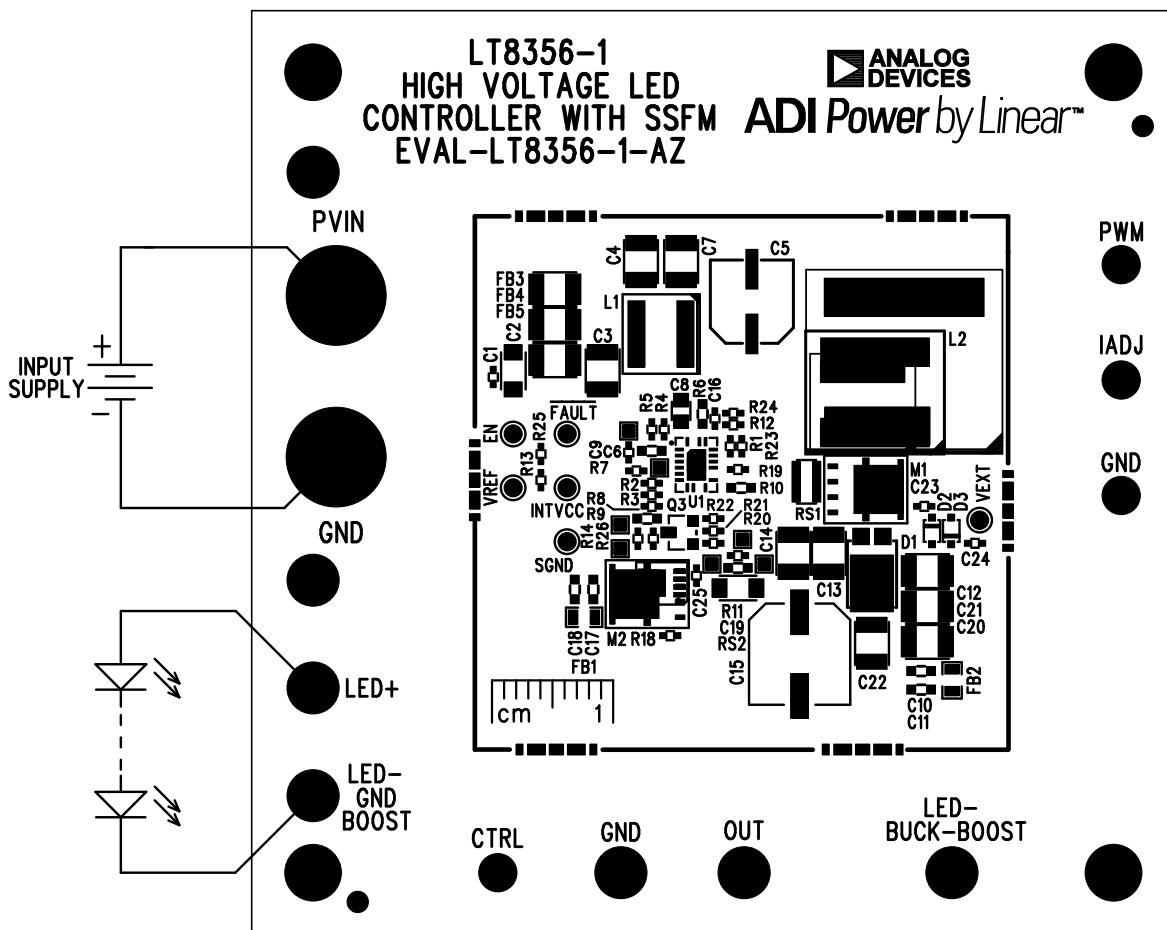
LT8356-1
HIGH VOLTAGE LED
CONTROLLER WITH SSFM
EVAL-LT8356-1-AZ

ANALOG DEVICES
ADI Power by Linear™

PVIN

INPUT SUPPLY
+
−

GND

LED+

LED−
GND
BOOST

PWM

IADJ

GND

C4 C7 C5
FB3 FB4 FB5
L1
C2 C3
C1
L2
C8 C16
R5 R4 R6
R24 R12
R1 R23
FAULT
EN R25
C9 C6
R7
R19 R10
M1
VEXT
C23
D2 D3
VREF R13
INTVCC
R8 R9
R2 R3
Q3 U1
R22
R21 R20
RS1
C24
R14 R26
SGND
C14
D1
C25
C13
R11 C19 RS2
C12 C21 C20
C18 C17
M2 R18
FB1
C15
C22
FB2
C10 C11
cm 1

CTRL
GND
OUT
LED−
BUCK-BOOST